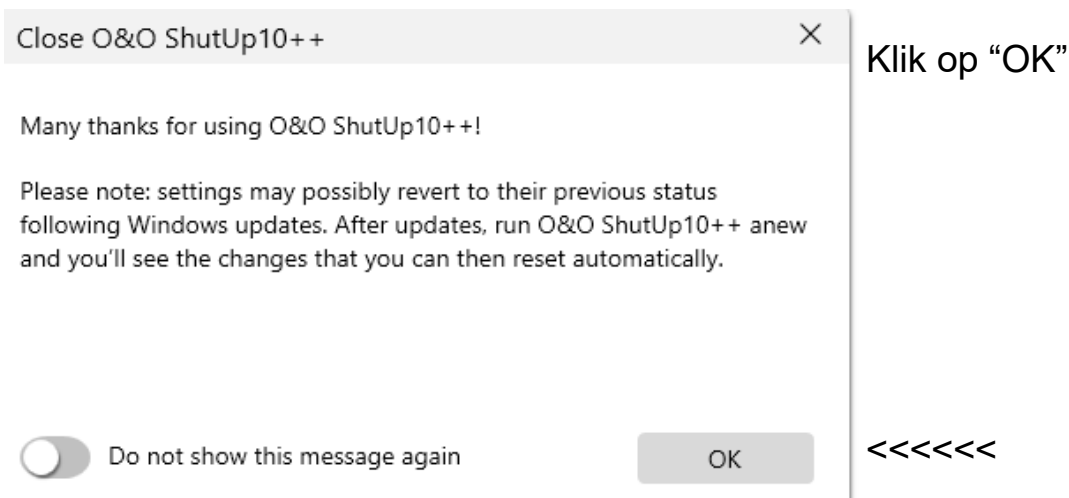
Close O&O ShutUp10++

×

Klik op “OK”

Many thanks for using O&O ShutUp10++!

Please note: settings may possibly revert to their previous status following Windows updates. After updates, run O&O ShutUp10++ anew and you'll see the changes that you can then reset automatically.

Do not show this message again

OK

<<<<<<